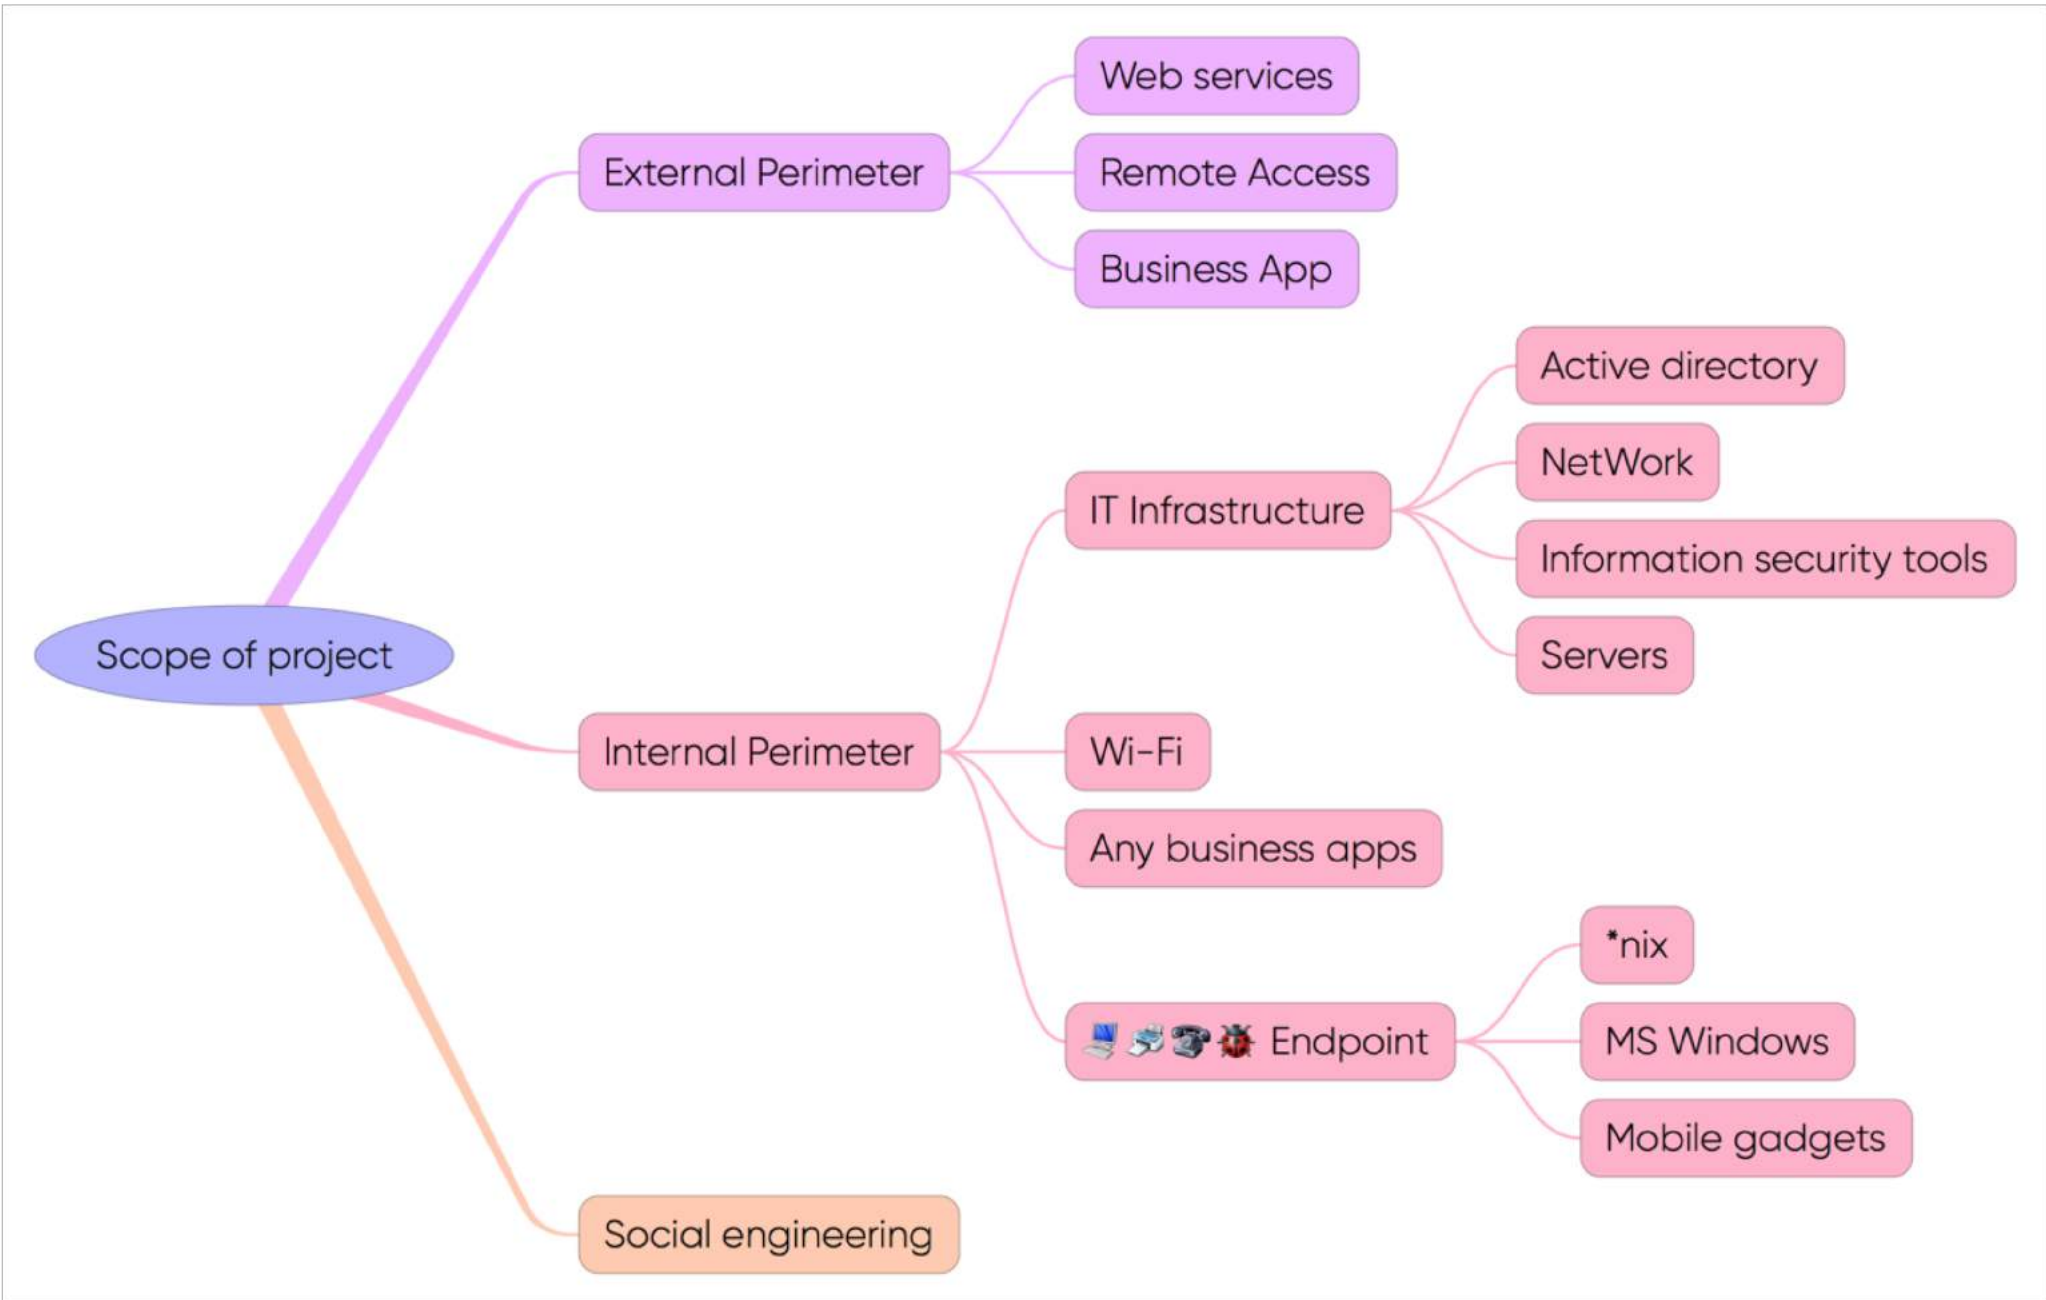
Scope of project

External Perimeter

Web services

Remote Access

Business App

Internal Perimeter

IT Infrastructure

Active directory

NetWork

Information security tools

Servers

Wi-Fi

Any business apps

Endpoint

*nix

MS Windows

Mobile gadgets

Social engineering